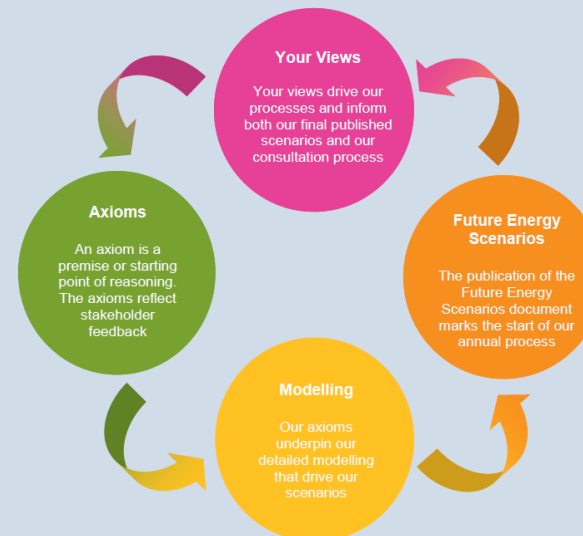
Your Views

Your views drive our processes and inform both our final published scenarios and our consultation process

Future Energy Scenarios

The publication of the Future Energy Scenarios document marks the start of our annual process

Modelling

Our axioms underpin our detailed modelling that drive our scenarios

Axioms

An axiom is a premise or starting point of reasoning. The axioms reflect stakeholder feedback